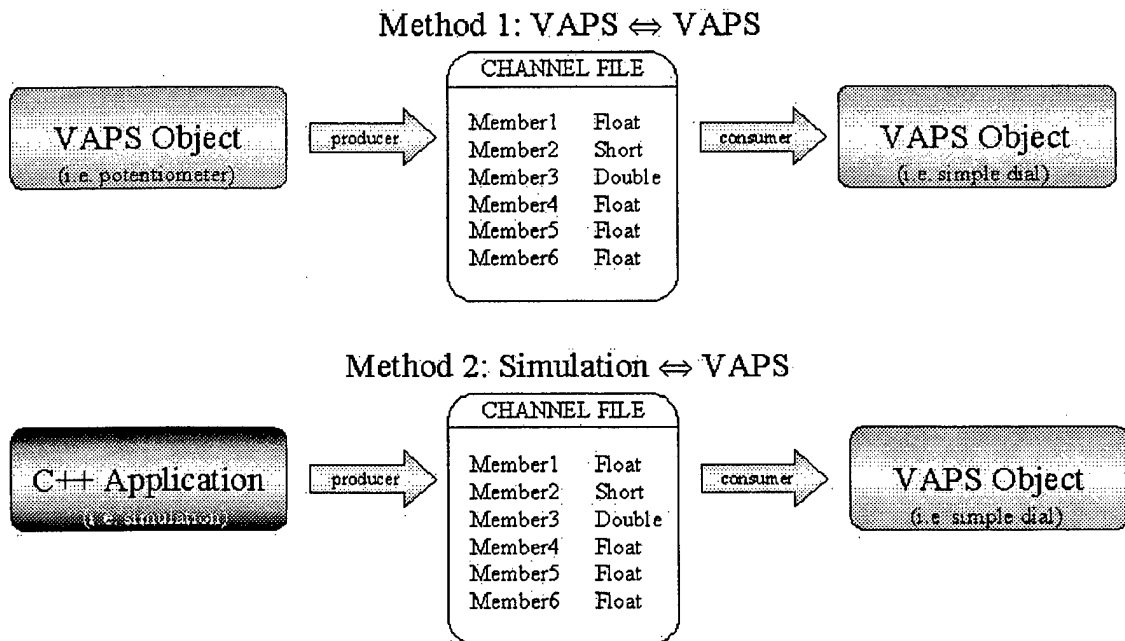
Method 1: VAPS $\Leftrightarrow$ VAPS

VAPS Object
(i.e. potentiometer)

producer

CHANNEL FILE

| | |
|---|---|
| Member1 | Float |
| Member2 | Short |
| Member3 | Double |
| Member4 | Float |
| Member5 | Float |
| Member6 | Float |

consumer

VAPS Object
(i.e. simple dial)

Method 2: Simulation $\Leftrightarrow$ VAPS

C++ Application
(i.e. simulation)

producer

CHANNEL FILE

| | |
|---|---|
| Member1 | Float |
| Member2 | Short |
| Member3 | Double |
| Member4 | Float |
| Member5 | Float |
| Member6 | Float |

consumer

VAPS Object
(i.e. simple dial)